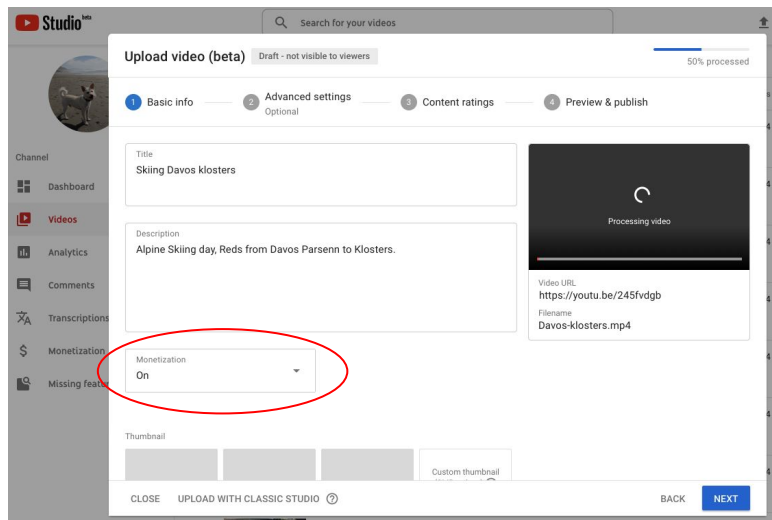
Studio beta

Search for your videos

Channel

Dashboard

Videos

Analytics

Comments

Transcriptions

Monetization

Missing featu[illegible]

Upload video (beta)

Draft - not visible to viewers

50% processed

1 Basic info

2 Advanced settings
Optional

3 Content ratings

4 Preview & publish

Title
Skiing Davos klosters

Description
Alpine Skiing day, Reds from Davos Parsenn to Klosters.

Processing video

Video URL
https://youtu.be/245fvdgb

Filename
Davos-klosters.mp4

Monetization
On

Thumbnail

Custom thumbnail
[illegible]

CLOSE

UPLOAD WITH CLASSIC STUDIO

BACK

NEXT